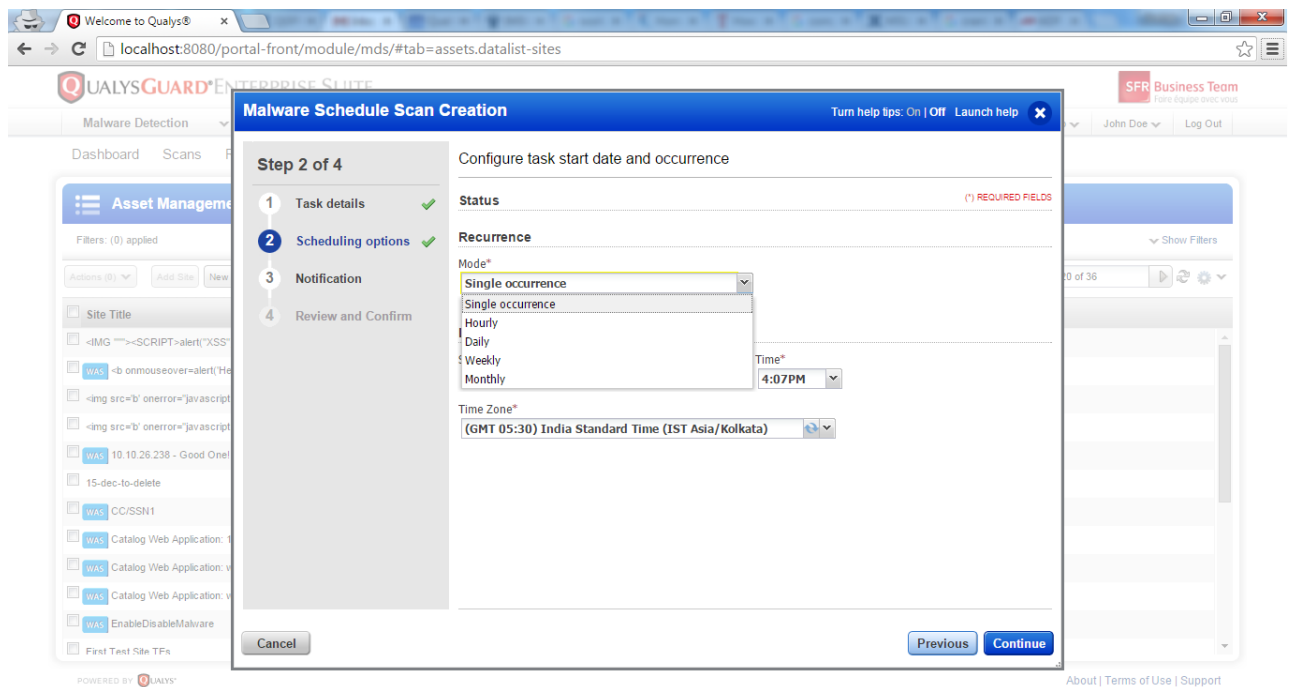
Welcome to Qualys®

localhost:8080/portal-front/module/mds/#tab=assets.datalist-sites

QUALYSGUARD® ENTERPRISE SUITE

SFR Business Team
Faire équipe avec vous

Malware Detection

John Doe
Log Out

Dashboard Scans

Asset Management

Filters: (0) applied

Show Filters

Actions (0)
Add Site
New

20 of 36

Site Title

<IMG """><SCRIPT>alert("XSS"

WAS <b onmouseover=alert('He

<img src='b' onerror='javascript

<img src='b' onerror='javascript

WAS 10.10.26.238 - Good One!

15-dec-to-delete

WAS CC/SSN1

WAS Catalog Web Application:

WAS Catalog Web Application:

WAS Catalog Web Application:

WAS EnableDisableMalware

First Test Site TEs

POWERED BY QUALYS

About | Terms of Use | Support

Malware Schedule Scan Creation

Turn help tips: On | Off Launch help

Step 2 of 4

1 Task details

2 Scheduling options

3 Notification

4 Review and Confirm

Configure task start date and occurrence

Status

(*) REQUIRED FIELDS

Recurrence

Mode*

Single occurrence

Single occurrence
Hourly
Daily
Weekly
Monthly

Time*

4:07PM

Time Zone*

(GMT 05:30) India Standard Time (IST Asia/Kolkata)

Cancel

Previous

Continue